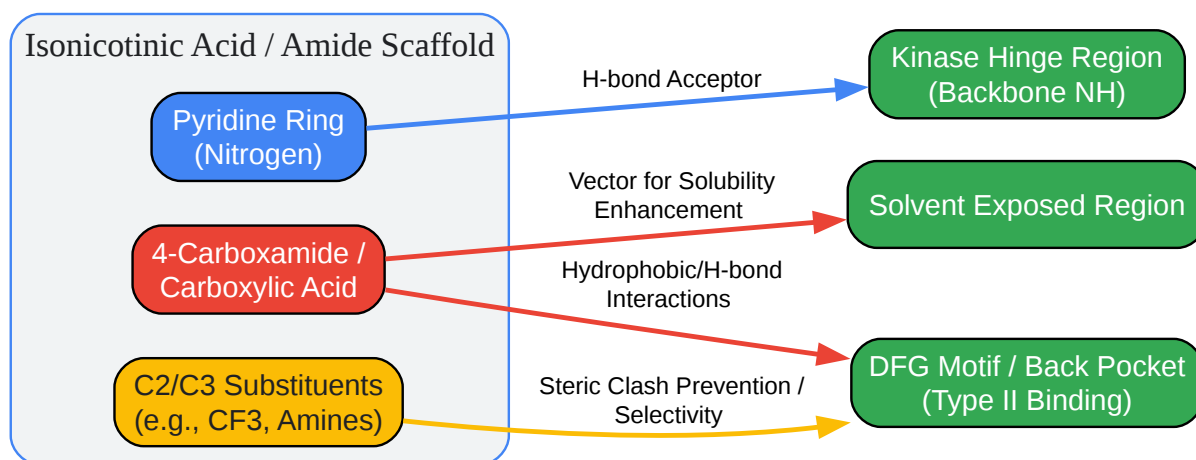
Isonicotinic Acid / Amide Scaffold

Pyridine Ring (Nitrogen)

4-Carboxamide / Carboxylic Acid

C2/C3 Substituents (e.g., CF3, Amines)

H-bond Acceptor

Vector for Solubility Enhancement

Hydrophobic/H-bond Interactions

Steric Clash Prevention / Selectivity

Kinase Hinge Region (Backbone NH)

Solvent Exposed Region

DFG Motif / Back Pocket (Type II Binding)